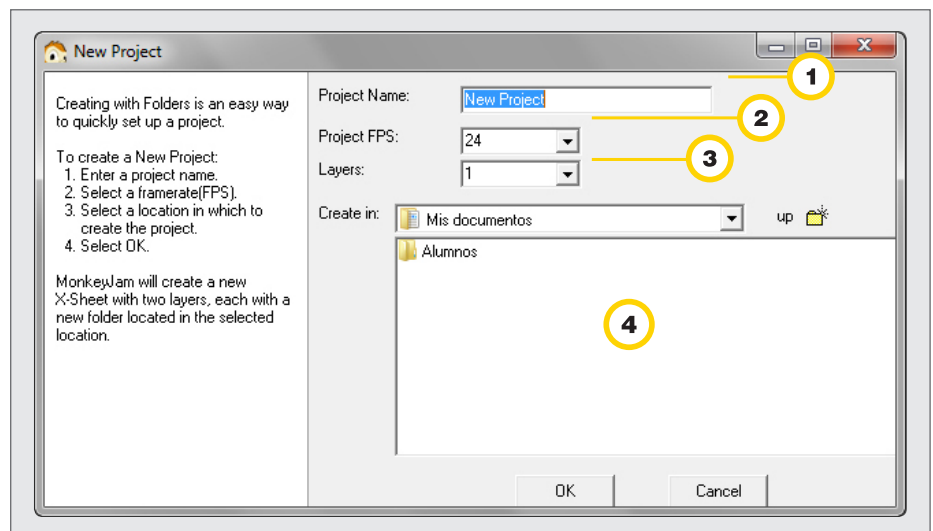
New Project

Creating with Folders is an easy way to quickly set up a project.

To create a New Project:
1. Enter a project name.
2. Select a framerate(FPS).
3. Select a location in which to create the project.
4. Select OK.

MonkeyJam will create a new X-Sheet with two layers, each with a new folder located in the selected location.

Project Name: New Project
Project FPS: 24
Layers: 1
Create in: Mis documentos
up
Alumnos

OK
Cancel

1
2
3
4